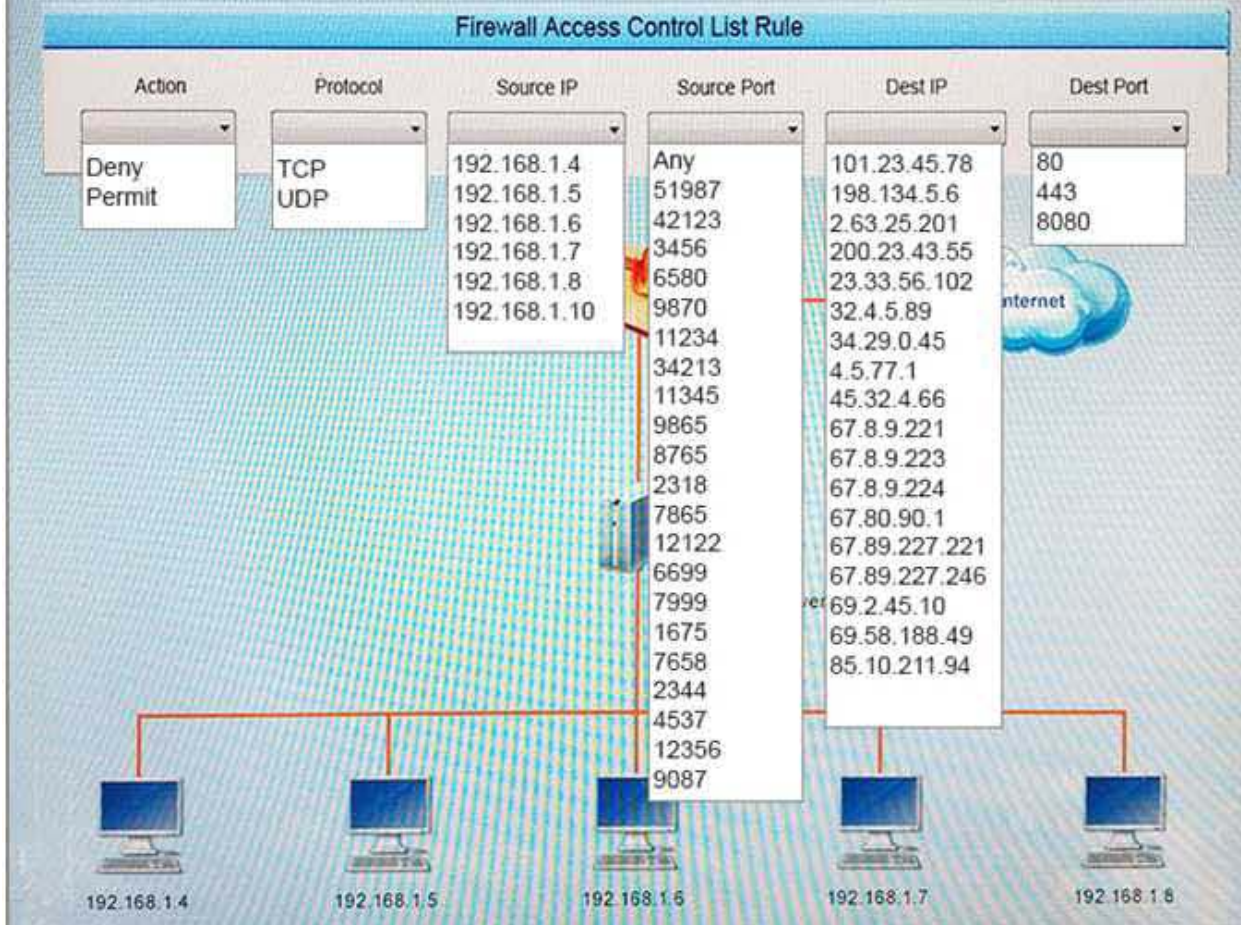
Firewall Access Control List Rule

| Action | Protocol | Source IP | Source Port | Dest IP | Dest Port |
|---|---|---|---|---|---|

Deny
Permit

TCP
UDP

192.168.1.4
192.168.1.5
192.168.1.6
192.168.1.7
192.168.1.8
192.168.1.10

Any
51987
42123
3456
6580
9870
11234
34213
11345
9865
8765
2318
7865
12122
6699
7999
1675
7658
2344
4537
12356
9087

101.23.45.78
198.134.5.6
2.63.25.201
200.23.43.55
23.33.56.102
32.4.5.89
34.29.0.45
4.5.77.1
45.32.4.66
67.8.9.221
67.8.9.223
67.8.9.224
67.80.90.1
67.89.227.221
67.89.227.246
69.2.45.10
69.58.188.49
85.10.211.94

80
443
8080

nternet

ver

192.168.1.4
192.168.1.5
192.168.1.6
192.168.1.7
192.168.1.8